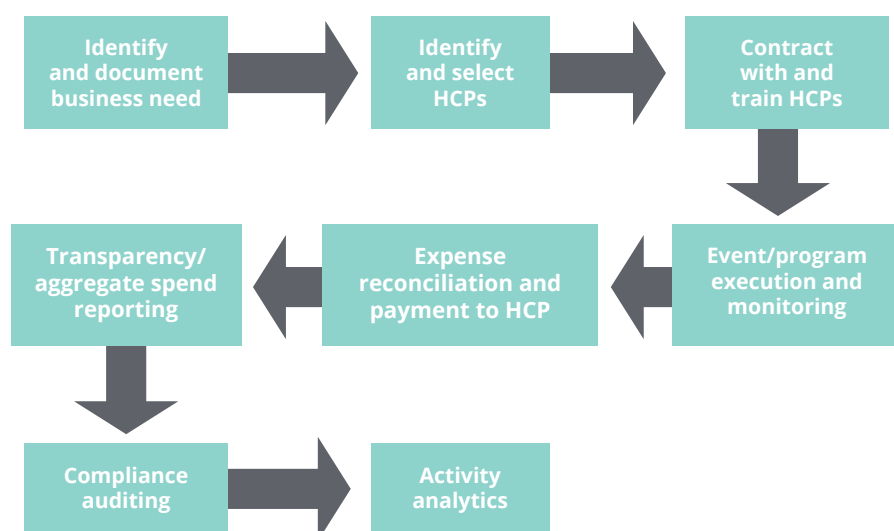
Identify and document business need

Identify and select HCPs

Contract with and train HCPs

Event/program execution and monitoring

Expense reconciliation and payment to HCP

Transparency/ aggregate spend reporting

Compliance auditing

Activity analytics